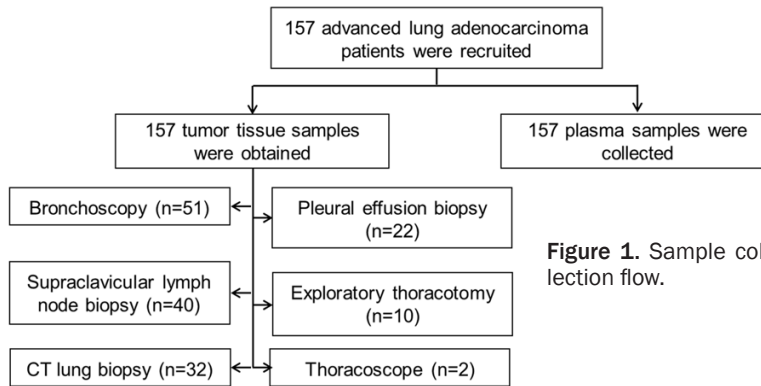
157 advanced lung adenocarcinoma patients were recruited

157 tumor tissue samples were obtained

157 plasma samples were collected

Bronchoscopy (n=51)

Pleural effusion biopsy (n=22)

Supraclavicular lymph node biopsy (n=40)

Exploratory thoracotomy (n=10)

CT lung biopsy (n=32)

Thoracoscope (n=2)

Figure 1. Sample collection flow.